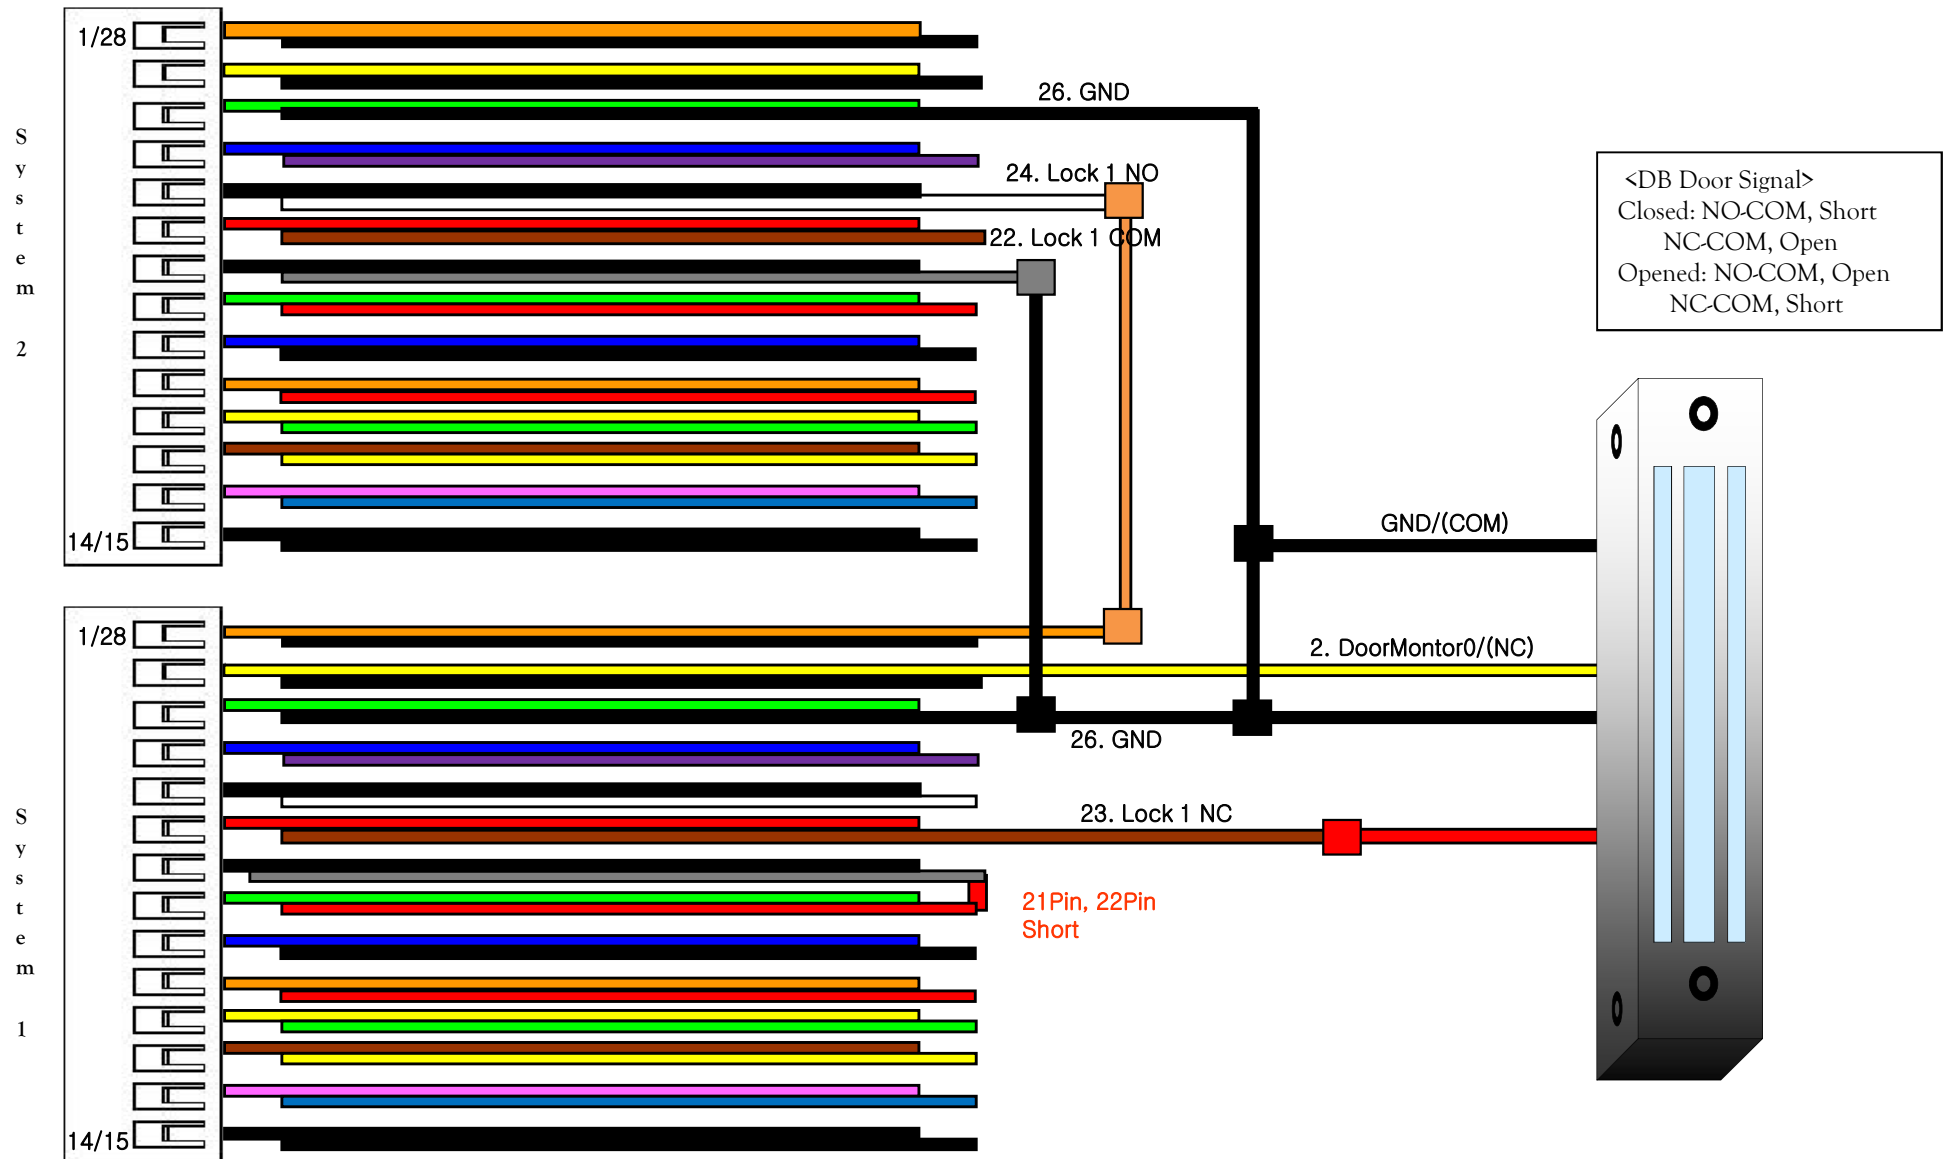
System 2

1/28

14/15

26. GND

24. Lock 1 NO

22. Lock 1 COM

<DB Door Signal>
Closed: NO-COM, Short
NC-COM, Open
Opened: NO-COM, Open
NC-COM, Short

GND/(COM)

System 1

1/28

14/15

2. DoorMontor0/(NC)

26. GND

23. Lock 1 NC

21Pin, 22Pin
Short